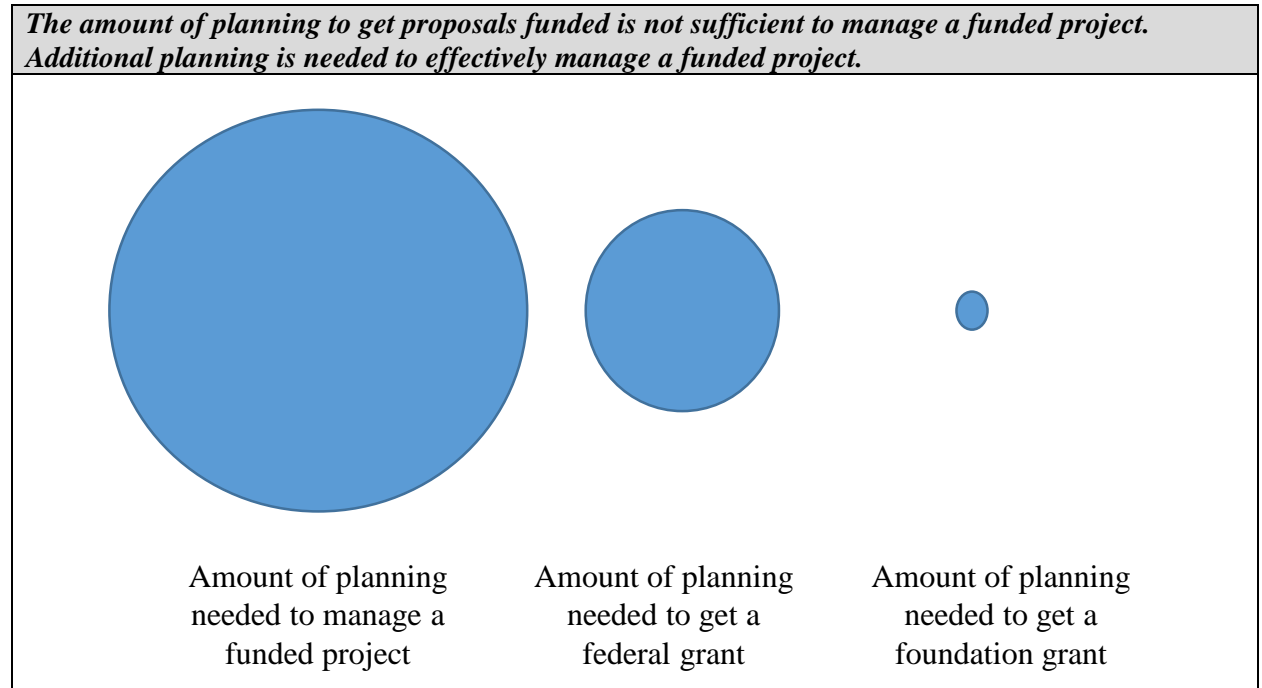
The amount of planning to get proposals funded is not sufficient to manage a funded project. Additional planning is needed to effectively manage a funded project.

Amount of planning needed to manage a funded project

Amount of planning needed to get a federal grant

Amount of planning needed to get a foundation grant